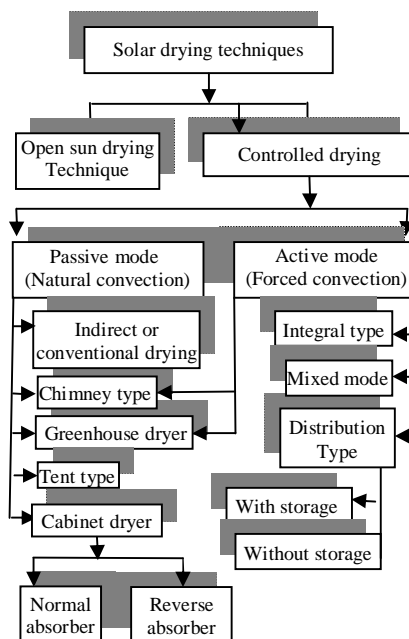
Solar drying techniques

Open sun drying Technique

Controlled drying

Passive mode (Natural convection)

Active mode (Forced convection)

Indirect or conventional drying

Chimney type

Greenhouse dryer

Tent type

Cabinet dryer

Normal absorber

Reverse absorber

Integral type

Mixed mode

Distribution Type

With storage

Without storage